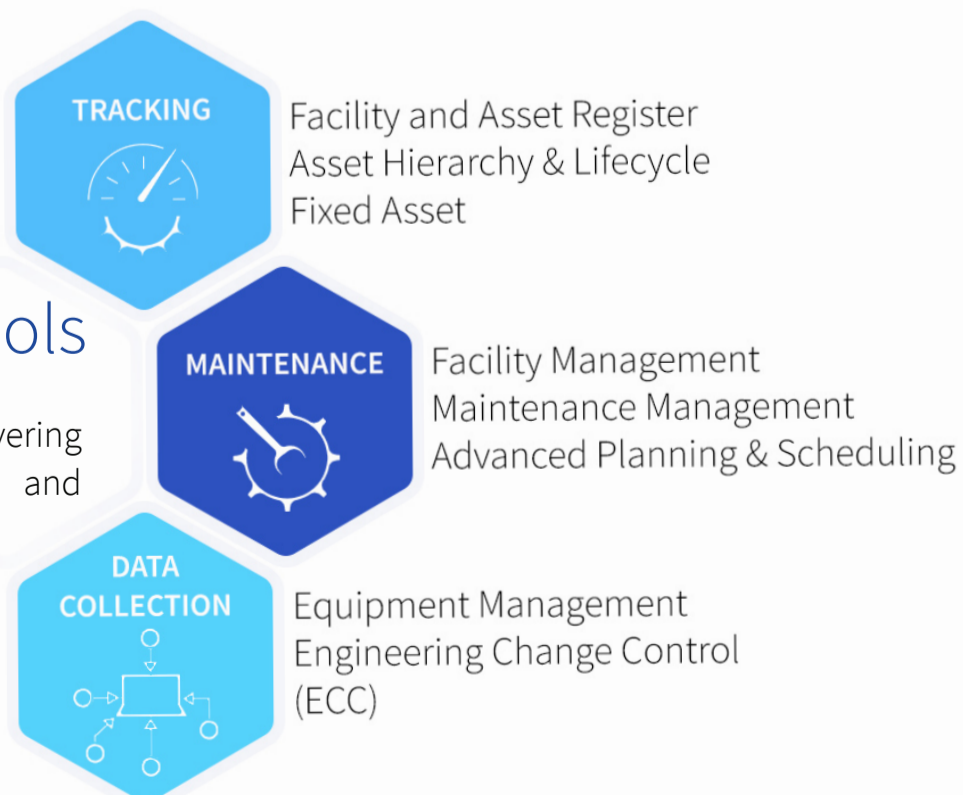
TRACKING

Facility and Asset Register
Asset Hierarchy & Lifecycle
Fixed Asset

ols

vering
and

MAINTENANCE

Facility Management
Maintenance Management
Advanced Planning & Scheduling

DATA COLLECTION

Equipment Management
Engineering Change Control (ECC)